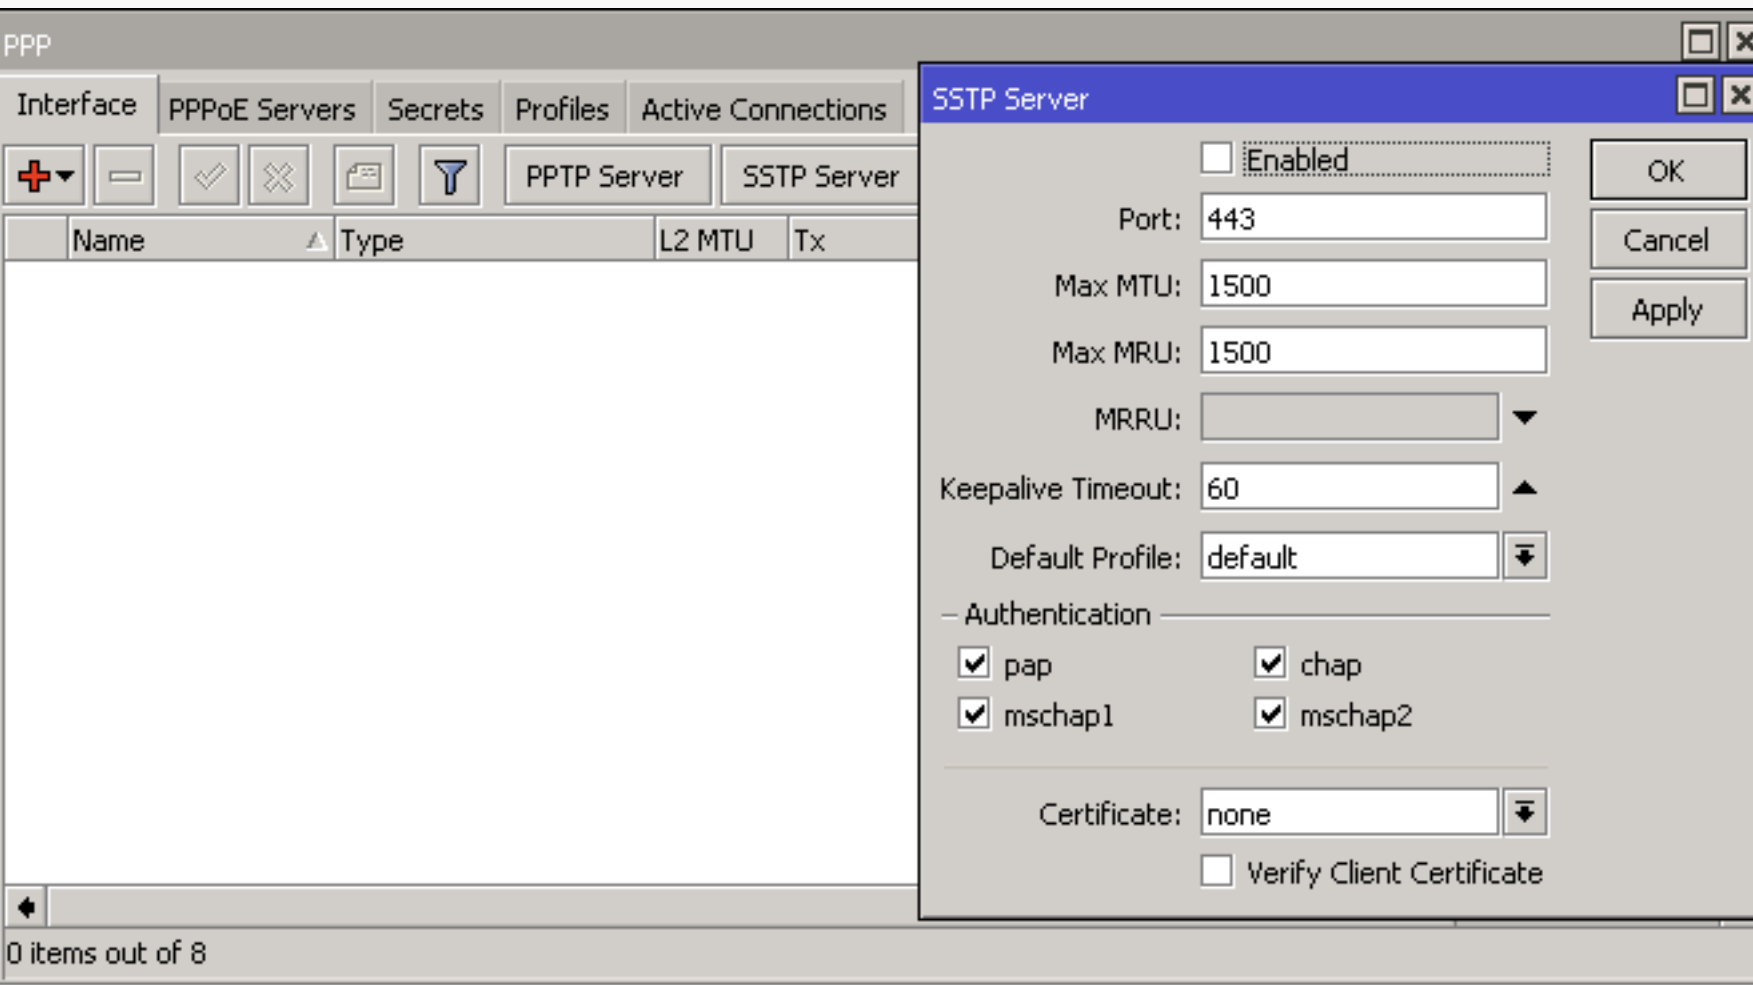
PPP

Interface | PPPoE Servers | Secrets | Profiles | Active Connections

PPTP Server | SSTP Server

| Name | Type | L2 MTU | Tx |
|---|---|---|---|

0 items out of 8

SSTP Server

Enabled

Port: 443

Max MTU: 1500

Max MRU: 1500

MRRU:

Keepalive Timeout: 60

Default Profile: default

Authentication

pap
chap
mschap1
mschap2

Certificate: none

Verify Client Certificate

OK

Cancel

Apply